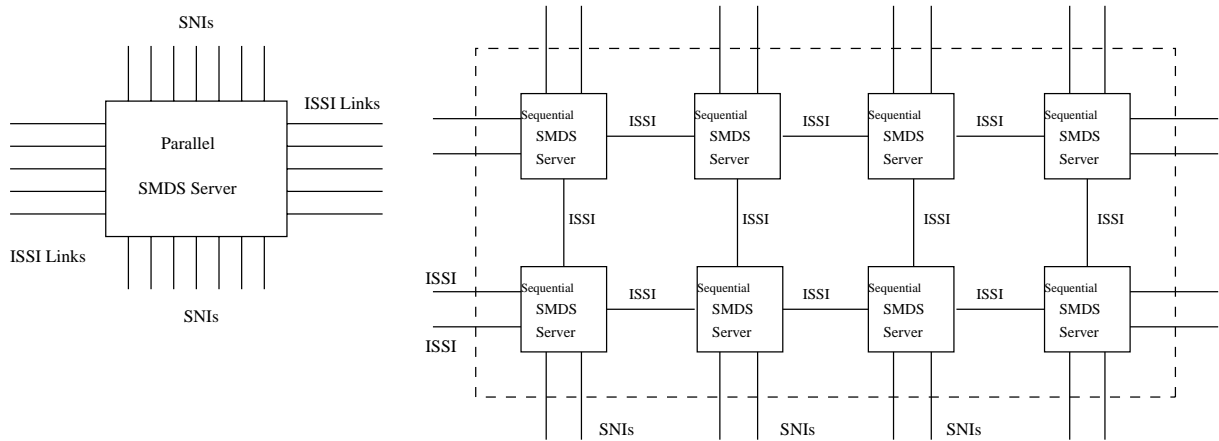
SNIs

ISSI Links

Parallel

SMDS Server

ISSI Links

SNIs

Sequential SMDS Server

ISSI

Sequential SMDS Server

ISSI

Sequential SMDS Server

ISSI

Sequential SMDS Server

ISSI

ISSI

ISSI

ISSI

ISSI

Sequential SMDS Server

ISSI

Sequential SMDS Server

ISSI

Sequential SMDS Server

ISSI

Sequential SMDS Server

ISSI

SNIs

SNIs

SNIs